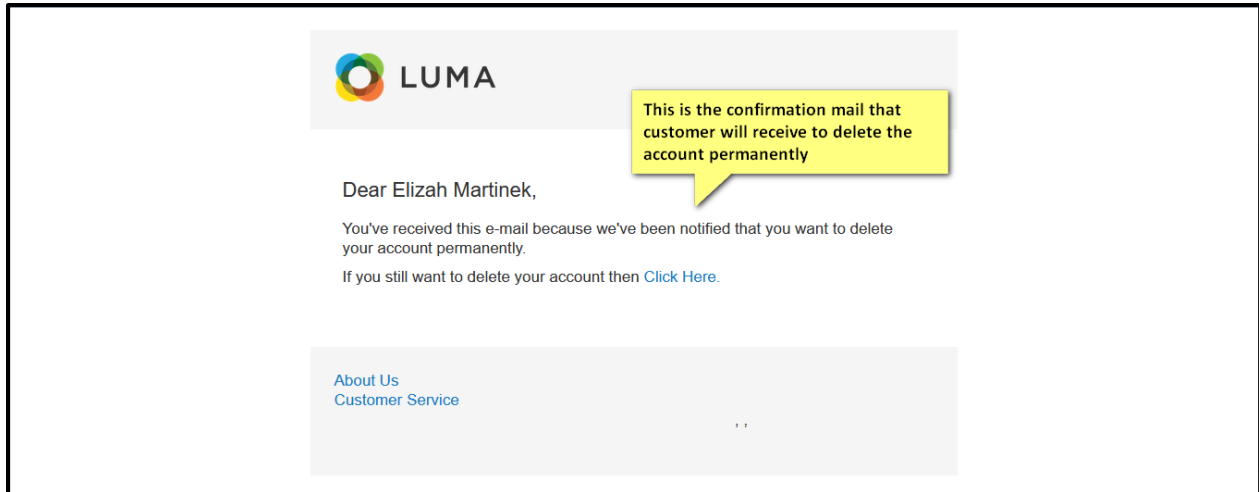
LUMA

This is the confirmation mail that customer will receive to delete the account permanently

Dear Elizah Martinek,

You've received this e-mail because we've been notified that you want to delete your account permanently.

If you still want to delete your account then Click Here.

About Us
Customer Service

, ,